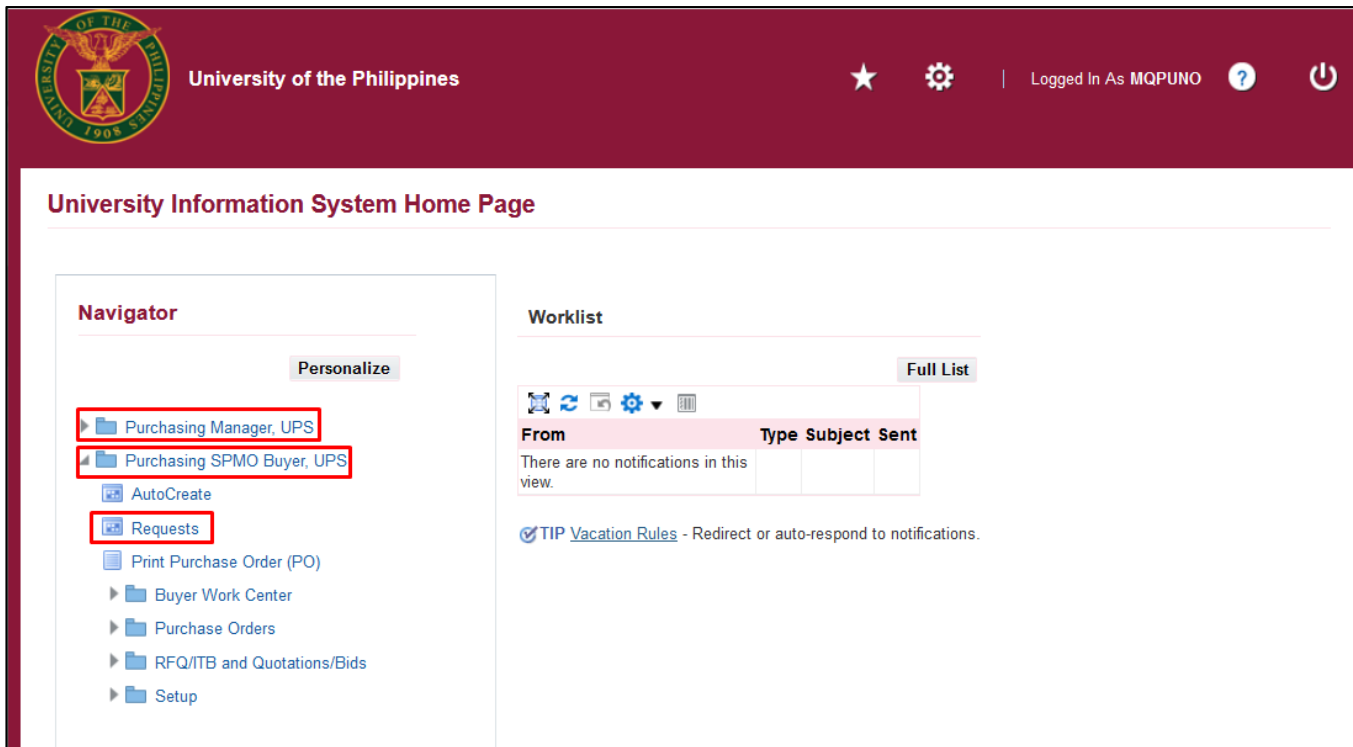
UNIVERSITY OF THE PHILIPPINES 1908

University of the Philippines

Logged In As MQPUNO

University Information System Home Page

Navigator

Personalize

Purchasing Manager, UPS
Purchasing SPMO Buyer, UPS
AutoCreate
Requests
Print Purchase Order (PO)
Buyer Work Center
Purchase Orders
RFQ/ITB and Quotations/Bids
Setup

Worklist

Full List

| From | Type | Subject | Sent |
|---|---|---|---|
| There are no notifications in this view. | | | |

TIP Vacation Rules - Redirect or auto-respond to notifications.